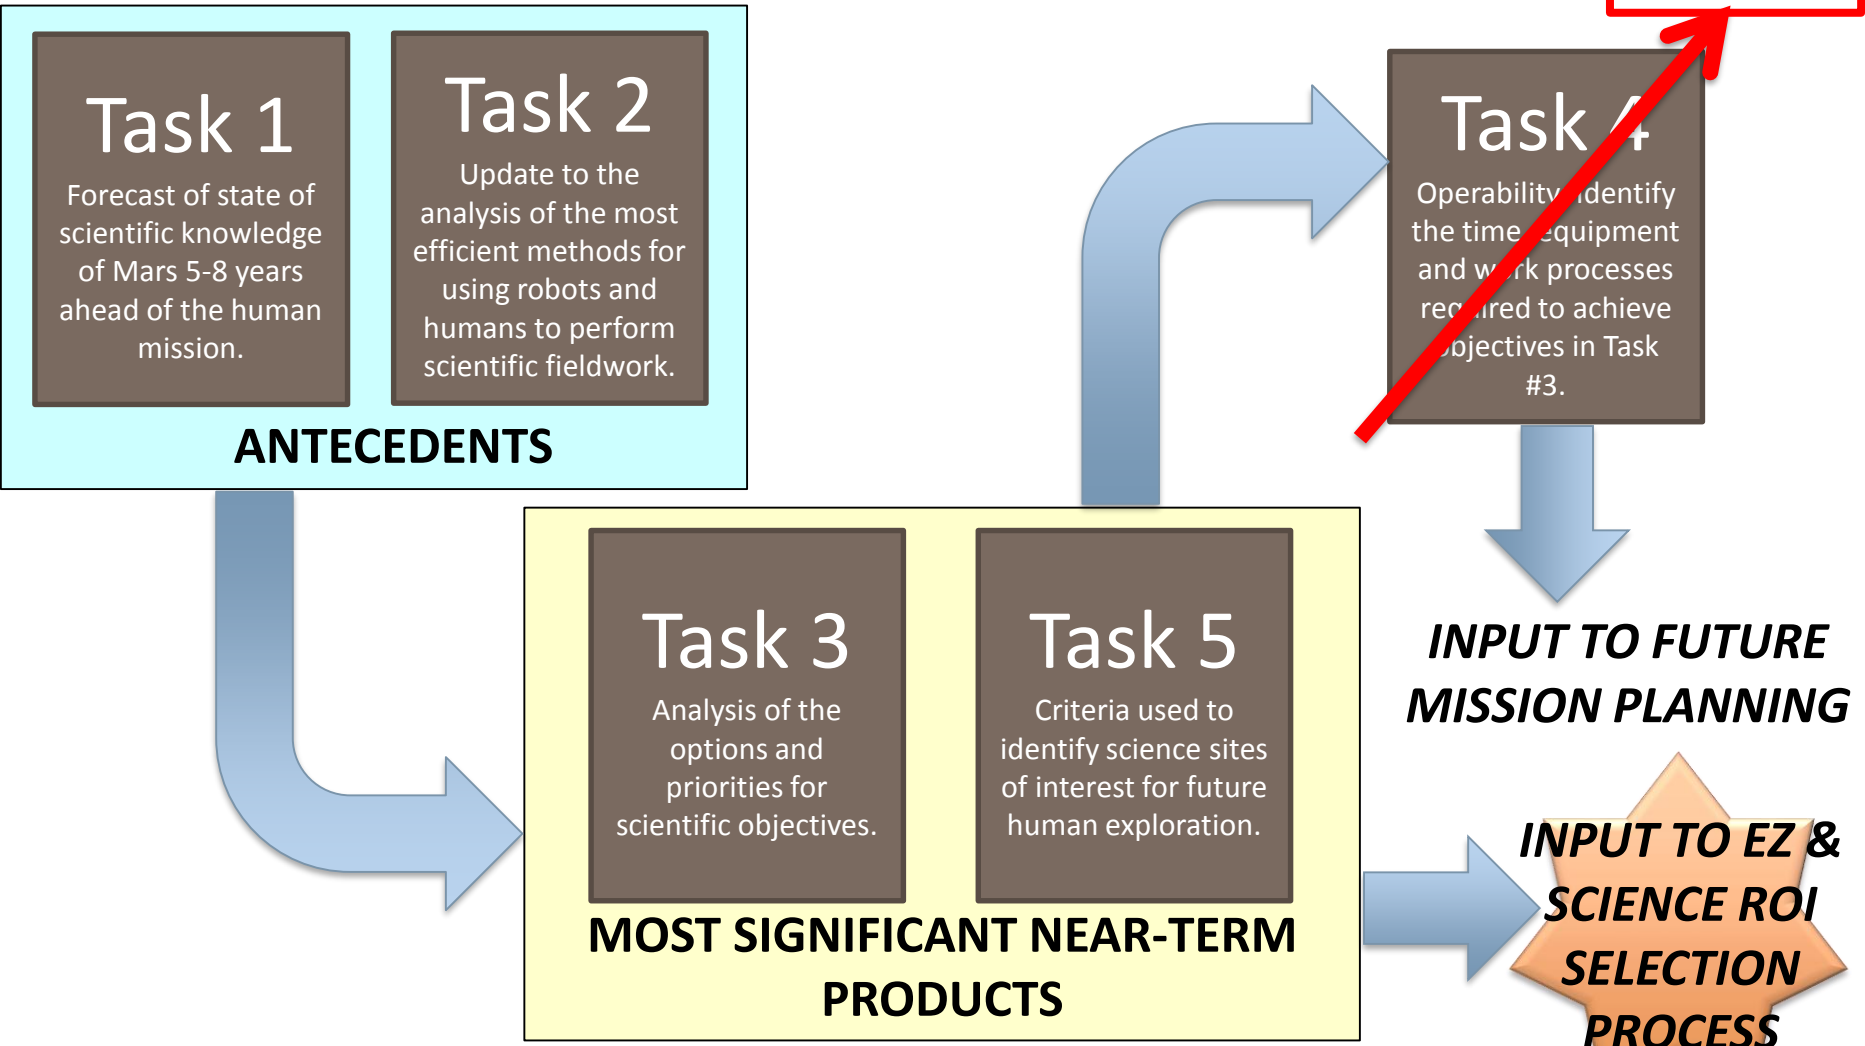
Task 1
Forecast of state of scientific knowledge of Mars 5-8 years ahead of the human mission.

Task 2
Update to the analysis of the most efficient methods for using robots and humans to perform scientific fieldwork.

ANTECEDENTS

Task 4
Operability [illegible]dentify the time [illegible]equipment and w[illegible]rk processes re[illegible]ired to achieve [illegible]bjectives in Task #3.

INPUT TO FUTURE MISSION PLANNING

Task 3
Analysis of the options and priorities for scientific objectives.

Task 5
Criteria used to identify science sites of interest for future human exploration.

MOST SIGNIFICANT NEAR-TERM PRODUCTS

INPUT TO EZ & SCIENCE ROI SELECTION PROCESS